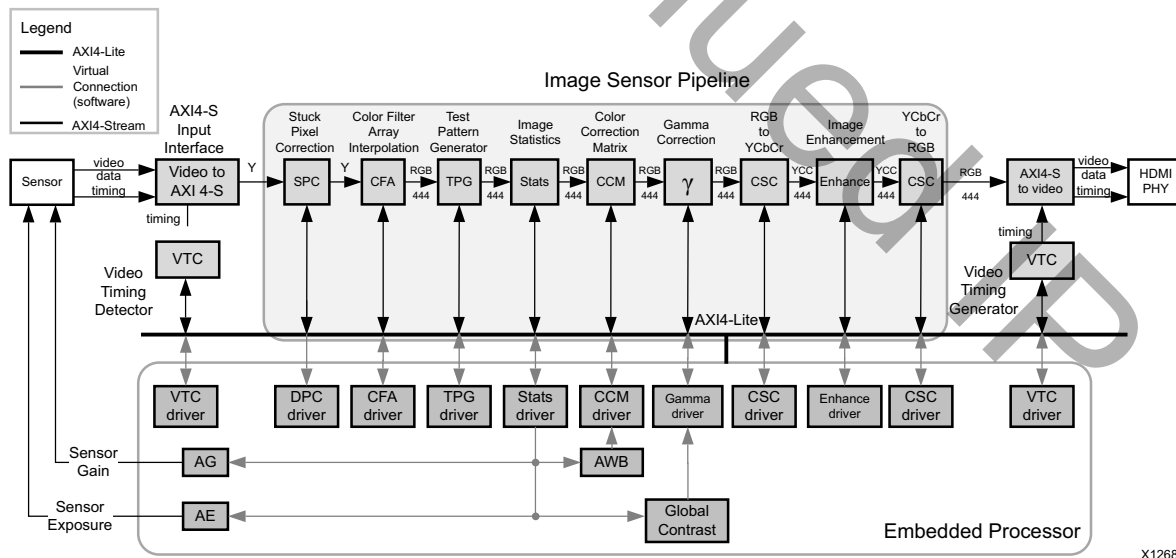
Legend
AXI4-Lite
Virtual Connection (software)
AXI4-Stream

Image Sensor Pipeline

AXI4-S Input Interface

Sensor
video data timing
Video to AXI 4-S
timing
Y

Stuck Pixel Correction
SPC
Y
Color Filter Array Interpolation
CFA
RGB 444
Test Pattern Generator
TPG
RGB 444
Image Statistics
Stats
RGB 444
Color Correction Matrix
CCM
RGB 444
Gamma Correction
$\gamma$
RGB 444
RGB to YCbCr
CSC
YCC 444
Image Enhancement
Enhance
YCC 444
YCbCr to RGB
CSC
RGB 444
AXI4-S to video
video data timing
HDMI PHY

VTC
Video Timing Detector
timing
VTC
Video Timing Generator

AXI4-Lite

VTC driver
DPC driver
CFA driver
TPG driver
Stats driver
CCM driver
Gamma driver
CSC driver
Enhance driver
CSC driver
VTC driver

Sensor Gain
AG
AWB
Sensor Exposure
AE
Global Contrast
Embedded Processor

X1268